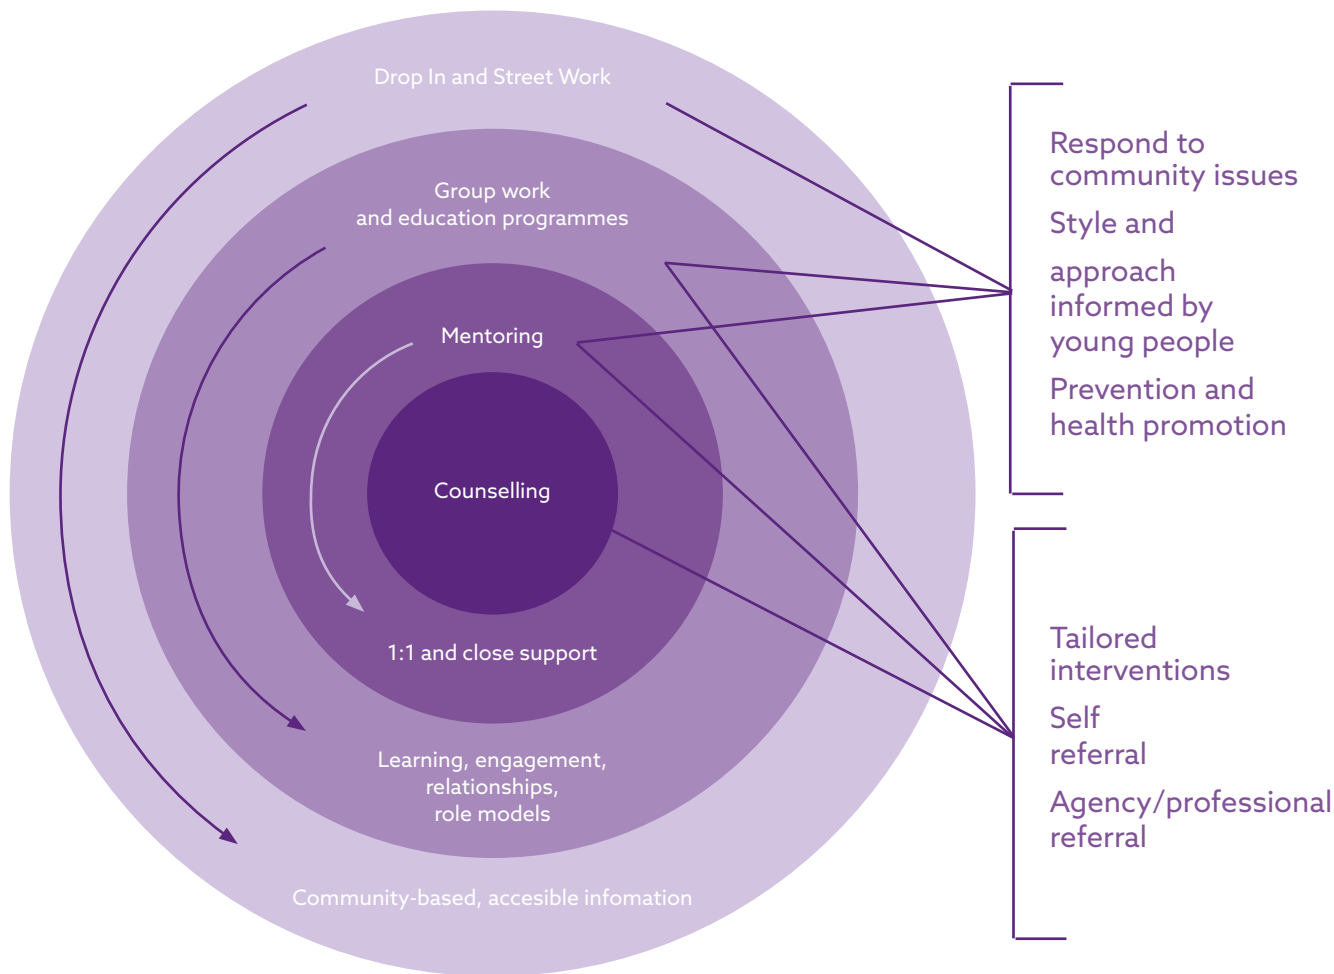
Drop In and Street Work

Group work
and education programmes

Mentoring

Counselling

1:1 and close support

Learning, engagement,
relationships,
role models

Community-based, accesible infomation

Respond to community issues

Style and

approach informed by young people

Prevention and health promotion

Tailored interventions

Self referral

Agency/professional referral